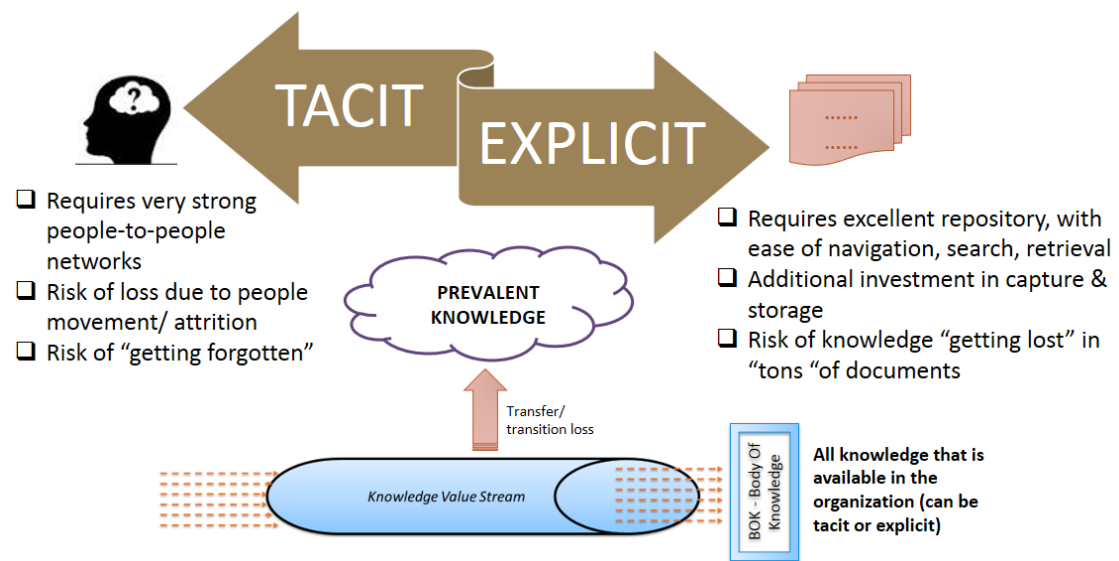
?

TACIT

EXPLICIT

......
......

❑ Requires very strong people-to-people networks
❑ Risk of loss due to people movement/ attrition
❑ Risk of "getting forgotten"

❑ Requires excellent repository, with ease of navigation, search, retrieval
❑ Additional investment in capture & storage
❑ Risk of knowledge "getting lost" in "tons "of documents

PREVALENT KNOWLEDGE

Transfer/ transition loss

Knowledge Value Stream

BOK - Body Of Knowledge

All knowledge that is available in the organization (can be tacit or explicit)